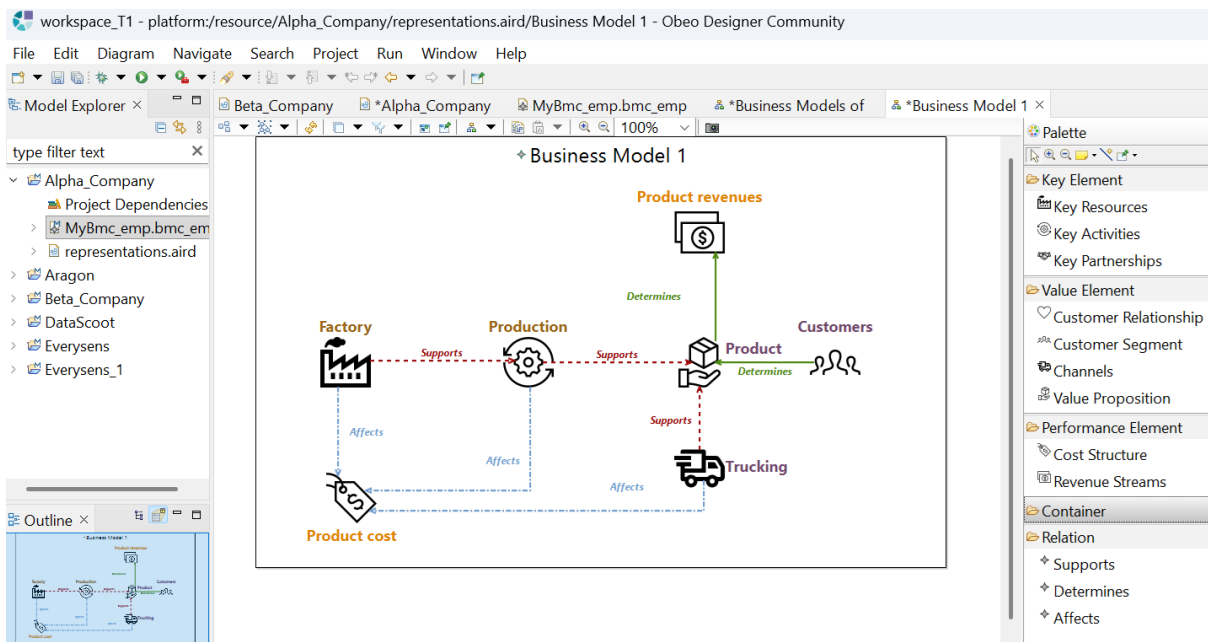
workspace_T1 - platform:/resource/Alpha_Company/representations.aird/Business Model 1 - Obeo Designer Community

File Edit Diagram Navigate Search Project Run Window Help

Model Explorer ×

type filter text

Alpha_Company
Project Dependencies
MyBmc_emp.bmc_em
representations.aird
Aragon
Beta_Company
DataScoot
Everysens
Everysens_1

Outline ×

Beta_Company *Alpha_Company MyBmc_emp.bmc_emp *Business Models of *Business Model 1 ×

100%

Business Model 1

Product revenues

Determines

Factory

Production

Customers

Supports

Supports

Product

Determines

Supports

Affects

Affects

Trucking

Affects

Product cost

Palette

Key Element
Key Resources
Key Activities
Key Partnerships
Value Element
Customer Relationship
Customer Segment
Channels
Value Proposition
Performance Element
Cost Structure
Revenue Streams
Container
Relation
Supports
Determines
Affects